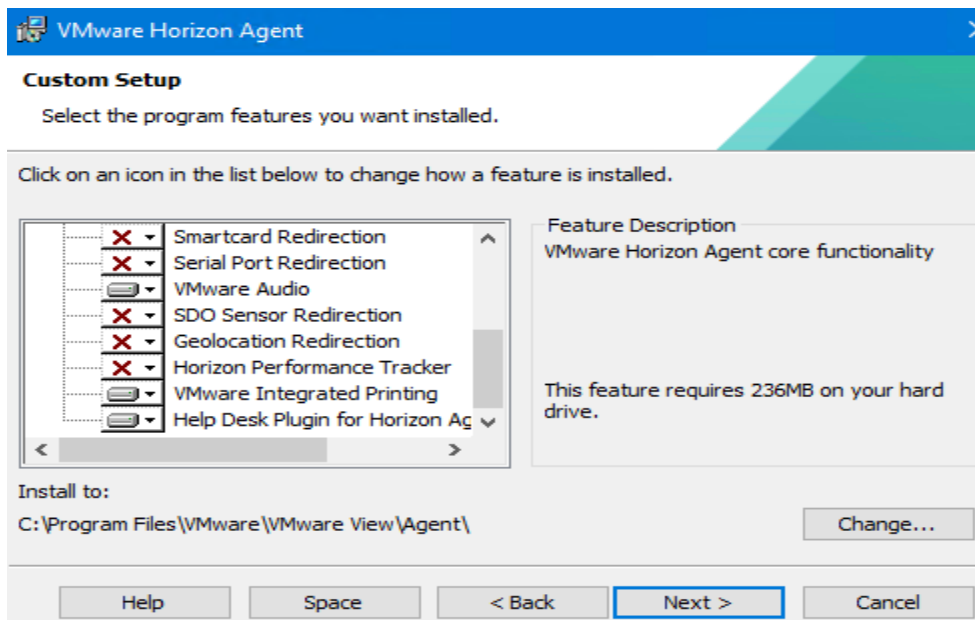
VMware Horizon Agent

Custom Setup

Select the program features you want installed.

Click on an icon in the list below to change how a feature is installed.

Smartcard Redirection
Serial Port Redirection
VMware Audio
SDO Sensor Redirection
Geolocation Redirection
Horizon Performance Tracker
VMware Integrated Printing
Help Desk Plugin for Horizon Ag

Feature Description
VMware Horizon Agent core functionality

This feature requires 236MB on your hard drive.

Install to:
C:\Program Files\VMware\VMware View\Agent\

Change...

Help
Space
< Back
Next >
Cancel